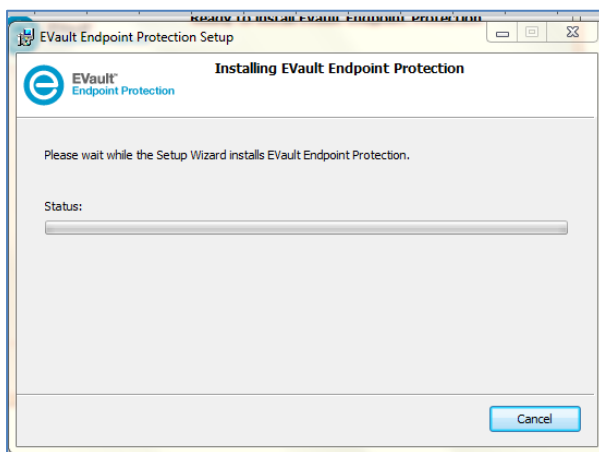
Ready to install EVault Endpoint Protection

EVault Endpoint Protection Setup

EVault®
Endpoint Protection

Installing EVault Endpoint Protection

Please wait while the Setup Wizard installs EVault Endpoint Protection.

Status:

Cancel